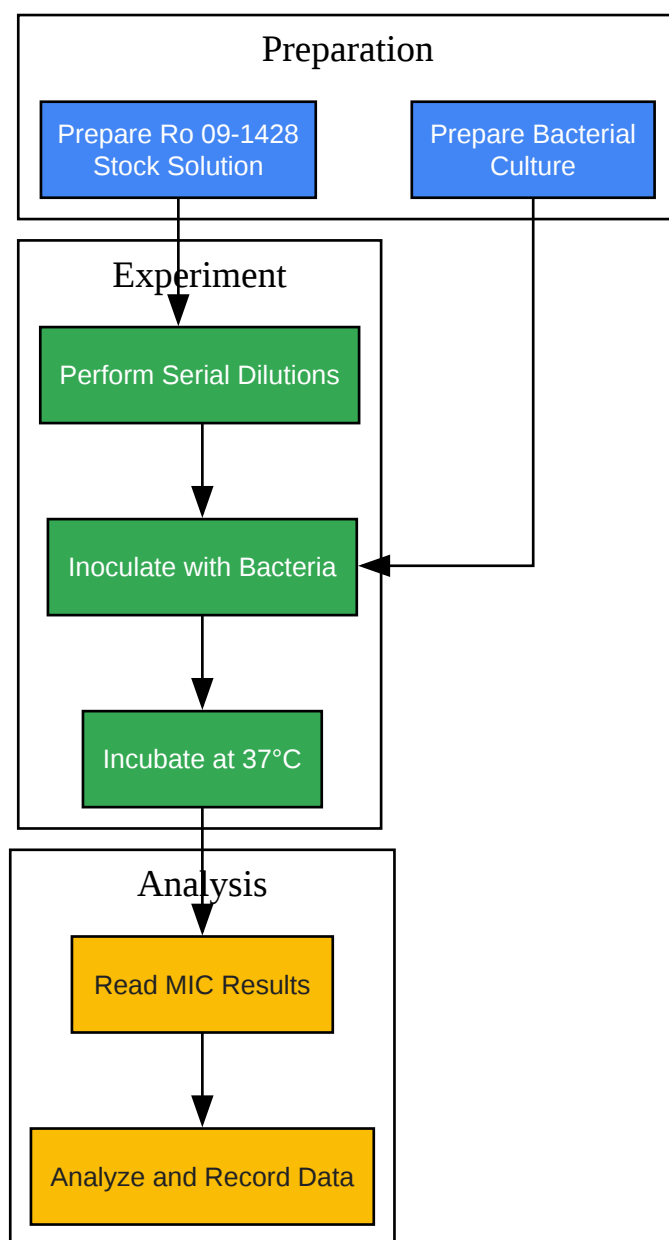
Preparation

Prepare Ro 09-1428 Stock Solution

Prepare Bacterial Culture

Experiment

Perform Serial Dilutions

Inoculate with Bacteria

Incubate at 37°C

Analysis

Read MIC Results

Analyze and Record Data